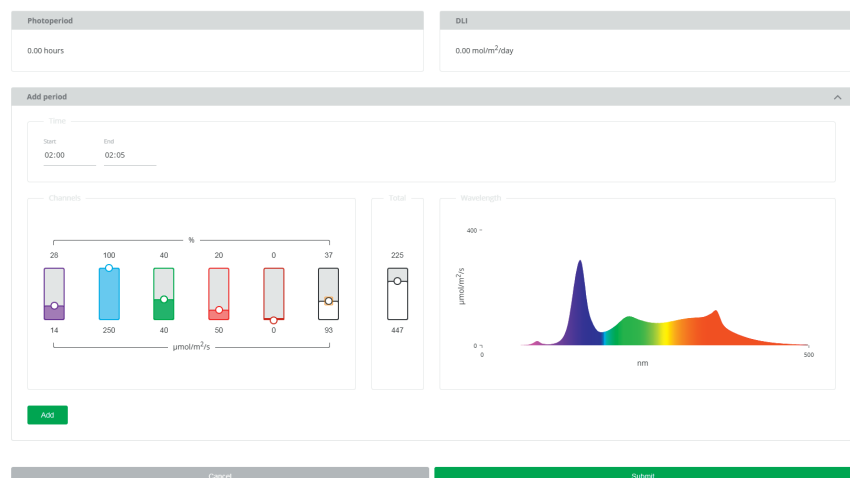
Photoperiod

0.00 hours

DLI

0.00 mol/m$^2$/day

Add period

Time

Start
02:00

End
02:05

Channels

%

| 28 | 100 | 40 | 20 | 0 | 37 |
|---|---|---|---|---|---|
| 14 | 250 | 40 | 50 | 0 | 93 |

µmol/m$^2$/s

Total

225

447

Wavelength

400

µmol/m$^2$/s

0

0

nm

500

Add

Cancel

Submit